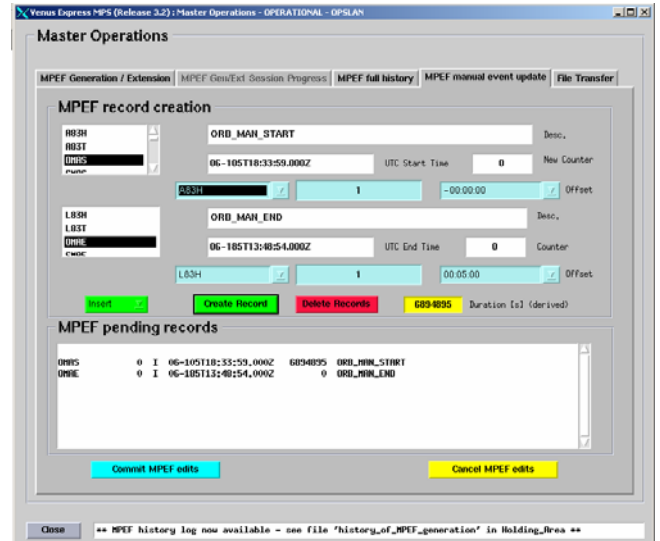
Venus Express MPS (Release 3.2) : Master Operations - OPERATIONAL - OPSLAN

Master Operations

MPEF Generation / Extension | MPEF Gen/Ext Session Progress | MPEF full history | MPEF manual event update | File Transfer

MPEF record creation

A83H
A83T
OMAS

ORB_MAN_START
Desc.

06-105T18:33:59.000Z
UTC Start Time
0
New Counter

A83H
1
-00:00:00
Offset

L83H
L83T
OMAE

ORB_MAN_END
Desc.

06-185T13:48:54.000Z
UTC End Time
0
Counter

L83H
1
00:05:00
Offset

Insert
Create Record
Delete Records
6894895
Duration [s] (derived)

MPEF pending records

OMAS 0 I 06-105T18:33:59.000Z 6894895 ORB_MAN_START
OMAE 0 I 06-185T13:48:54.000Z 0 ORB_MAN_END

Commit MPEF edits
Cancel MPEF edits

Close
** MPEF history log now available - see file 'history_of_MPEF_generation' in Holding_Area **